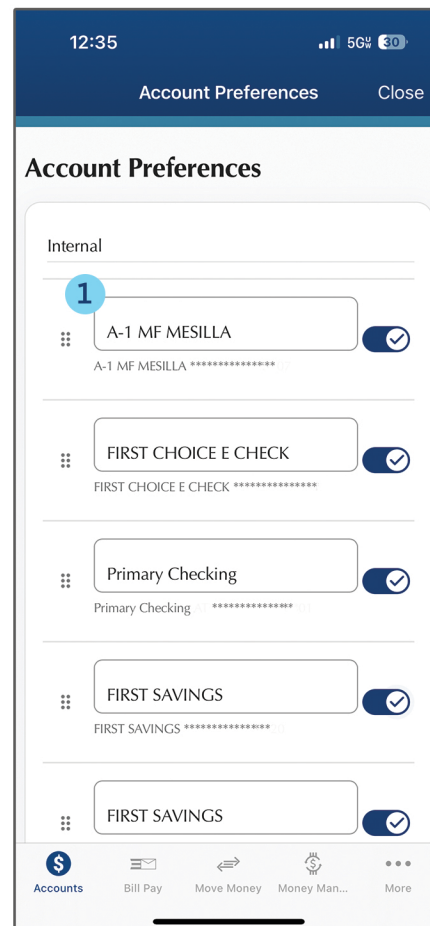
12:35
5G UW 30

Account Preferences
Close

Account Preferences

Internal

1

A-1 MF MESILLA
A-1 MF MESILLA ***************

FIRST CHOICE E CHECK
FIRST CHOICE E CHECK ***************

Primary Checking
Primary Checking ***************

FIRST SAVINGS
FIRST SAVINGS ***************

FIRST SAVINGS

Accounts
Bill Pay
Move Money
Money Man...
More